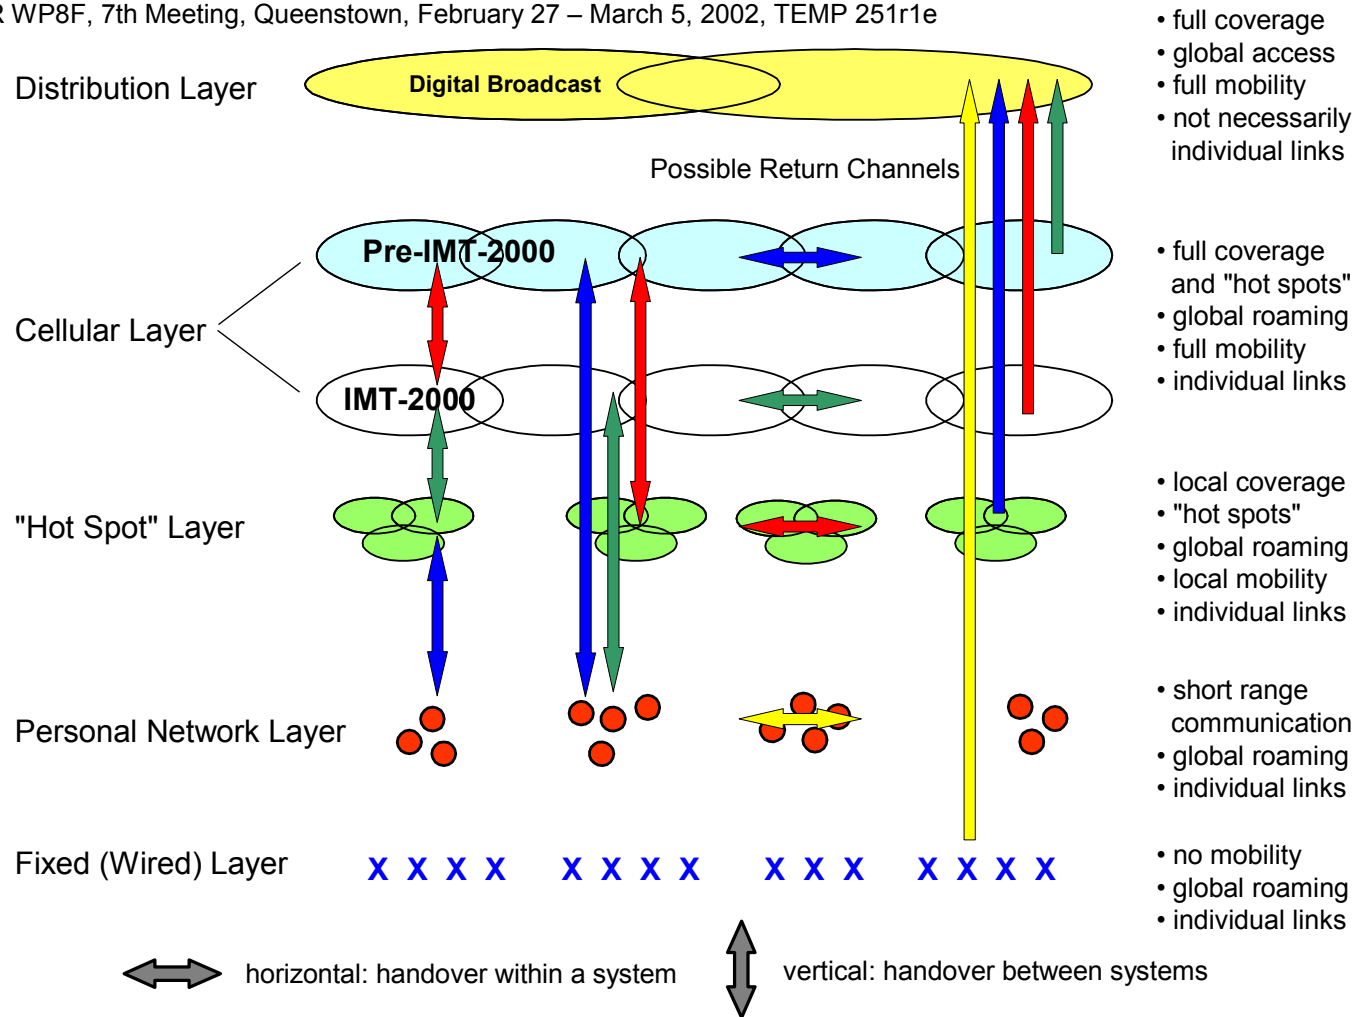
R WP8F, 7th Meeting, Queenstown, February 27 – March 5, 2002, TEMP 251r1e

Distribution Layer

Digital Broadcast

• full coverage
• global access
• full mobility
• not necessarily individual links

Possible Return Channels

Cellular Layer

Pre-IMT-2000

IMT-2000

• full coverage and "hot spots"
• global roaming
• full mobility
• individual links

"Hot Spot" Layer

• local coverage
• "hot spots"
• global roaming
• local mobility
• individual links

Personal Network Layer

• short range communication
• global roaming
• individual links

Fixed (Wired) Layer

x x x x x x x x x x x x x x x

• no mobility
• global roaming
• individual links

horizontal: handover within a system

vertical: handover between systems